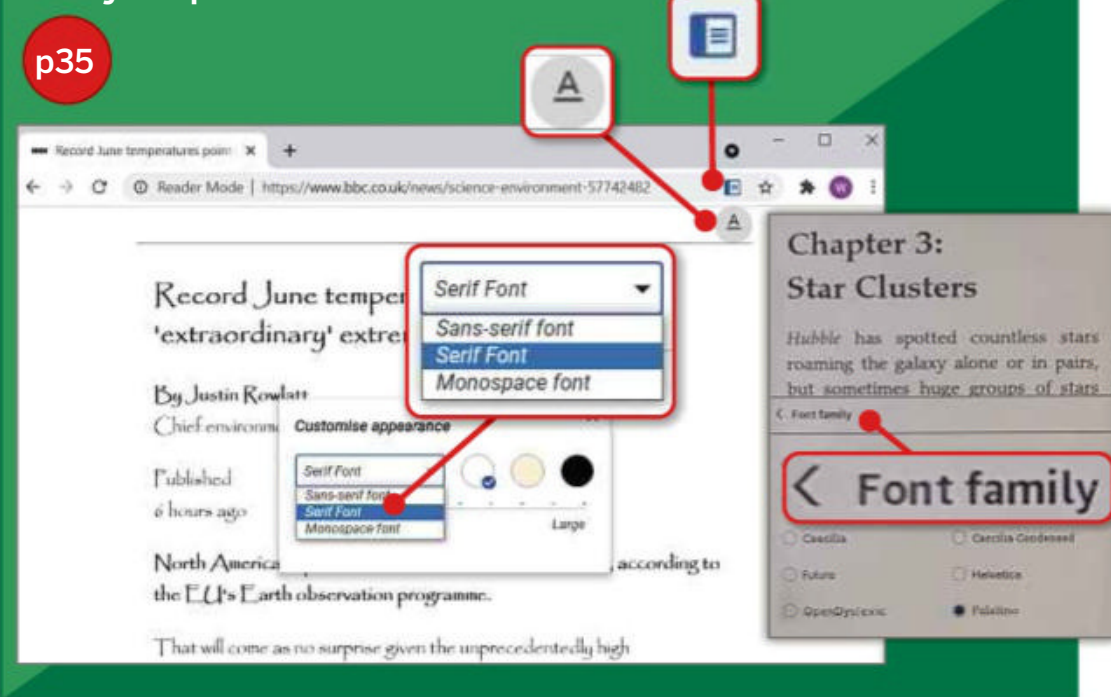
p35

A

Record June temperatures poin ×

+

Reader Mode | https://www.bbc.co.uk/news/science-environment-57742482

A

Serif Font

Sans-serif font
Serif Font
Monospace font

Record June temper
'extraordinary' extre

By Justin Rowlatt
Chief environm

Customise appearance

Serif Font

Sans-serif font
Serif Font
Monospace font

Large

Published
6 hours ago

North America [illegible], according to the EU's Earth observation programme.

That will come as no surprise given the unprecedentedly high

Chapter 3:
Star Clusters

Hubble has spotted countless stars roaming the galaxy alone or in pairs, but sometimes huge groups of stars

< Font family

< Font family

Cecilia
Cecilia Condensed
Futura
Helvetica
OpenDyslexic
Palatino